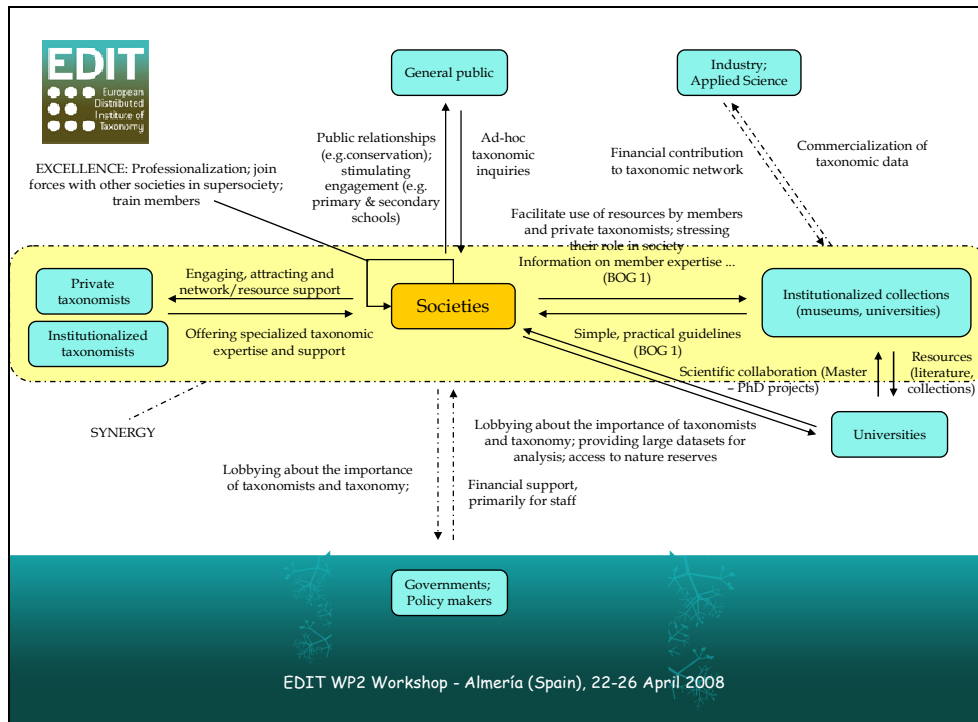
EDIT
European Distributed Institute of Taxonomy

General public

Industry; Applied Science

EXCELLENCE: Professionalization; join forces with other societies in supersociety; train members

Public relationships (e.g.conservation); stimulating engagement (e.g. primary & secondary schools)

Ad-hoc taxonomic inquiries

Financial contribution to taxonomic network

Commercialization of taxonomic data

Facilitate use of resources by members and private taxonomists; stressing their role in society

Information on member expertise ... (BOG 1)

Private taxonomists

Institutionalized taxonomists

Engaging, attracting and network/resource support

Offering specialized taxonomic expertise and support

Societies

Institutionalized collections (museums, universities)

Simple, practical guidelines (BOG 1)

Scientific collaboration (Master – PhD projects)

Resources (literature, collections)

SYNERGY

Lobbying about the importance of taxonomists and taxonomy; providing large datasets for analysis; access to nature reserves

Universities

Lobbying about the importance of taxonomists and taxonomy;

Financial support, primarily for staff

Governments; Policy makers

EDIT WP2 Workshop - Almería (Spain), 22-26 April 2008